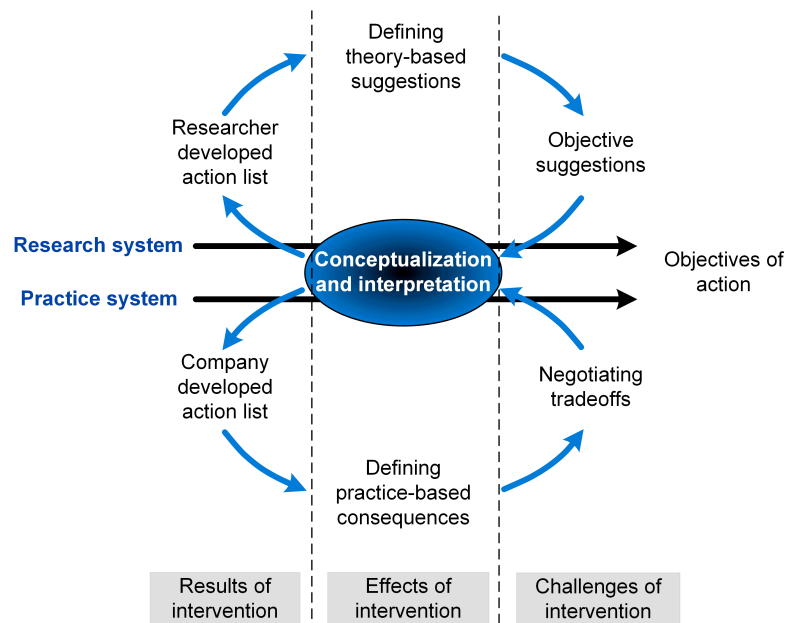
Defining theory-based suggestions

Researcher developed action list

Objective suggestions

Research system

Conceptualization and interpretation

Objectives of action

Practice system

Company developed action list

Negotiating tradeoffs

Defining practice-based consequences

Results of intervention

Effects of intervention

Challenges of intervention